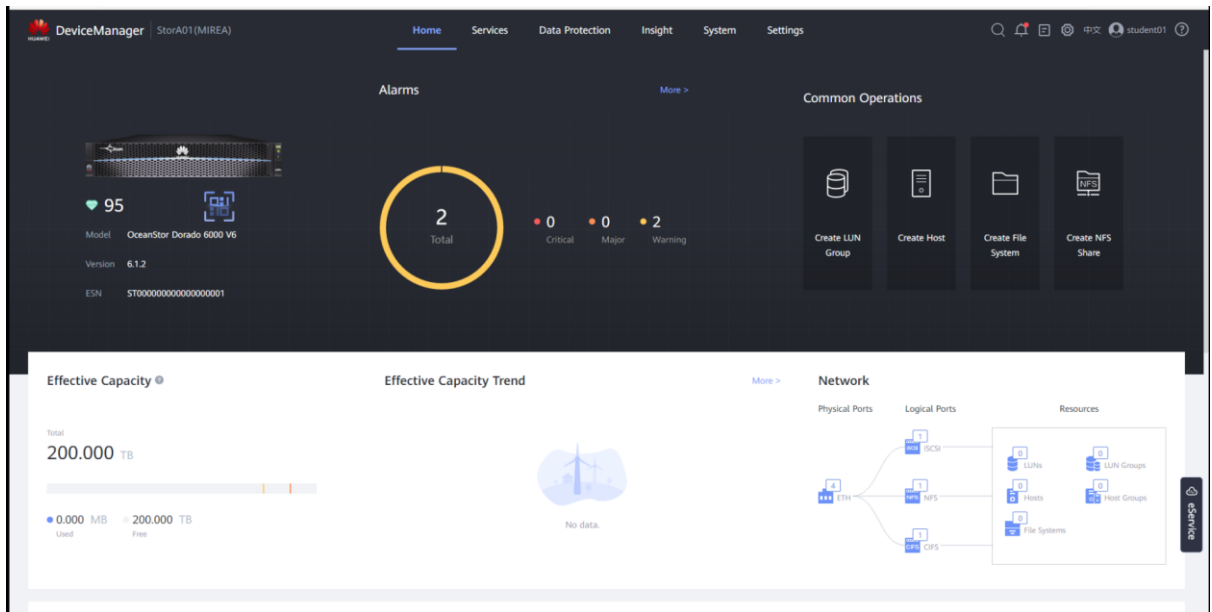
HUAWEI DeviceManager | StorA01(MIREA)

Home Services Data Protection Insight System Settings

中文 student01

95

Model OceanStor Dorado 6000 V6

Version 6.1.2

ESN ST00000000000000001

Alarms

More >

2
Total

0 Critical
0 Major
2 Warning

Common Operations

Create LUN Group

Create Host

Create File System

Create NFS Share

Effective Capacity

Total
200.000 TB

0.000 MB
Used

200.000 TB
Free

Effective Capacity Trend

More >

No data.

Network

Physical Ports

Logical Ports

Resources

4 ETH

1 iSCSI

1 NFS

1 CIFS

0 LUNs

0 LUN Groups

0 Hosts

0 Host Groups

0 File Systems

eService